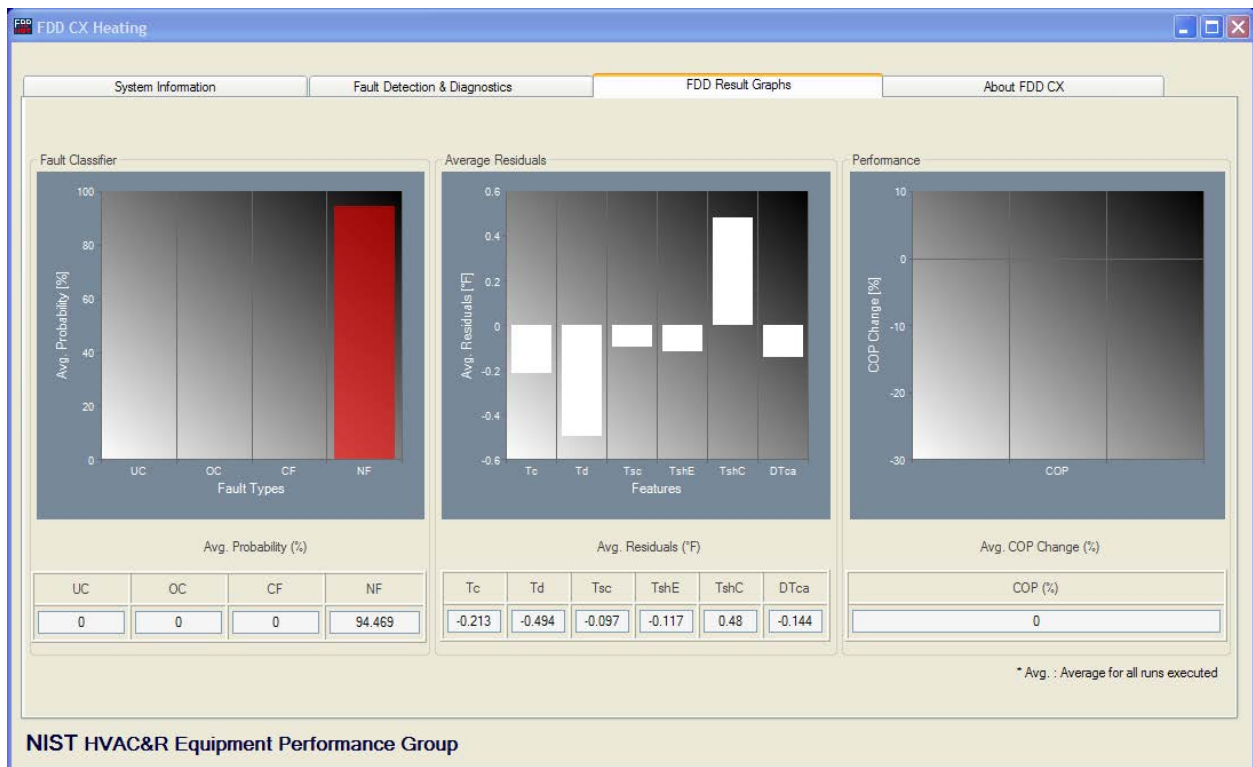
FDD CX Heating

System Information | Fault Detection & Diagnostics | FDD Result Graphs | About FDD CX

Fault Classifier

100
80
60
40
20
0
Avg. Probability [%]
UC OC CF NF
Fault Types

Avg. Probability (%)

| UC | OC | CF | NF |
|---|---|---|---|
| 0 | 0 | 0 | 94.469 |

Average Residuals

0.6
0.4
0.2
0
-0.2
-0.4
-0.6
Avg. Residuals [°F]
Tc Td Tsc TshE TshC DTca
Features

Avg. Residuals (°F)

| Tc | Td | Tsc | TshE | TshC | DTca |
|---|---|---|---|---|---|
| -0.213 | -0.494 | -0.097 | -0.117 | 0.48 | -0.144 |

Performance

10
0
-10
-20
-30
COP Change [%]
COP

Avg. COP Change (%)

| COP (%) |
|---|
| 0 |

* Avg. : Average for all runs executed

NIST HVAC&R Equipment Performance Group